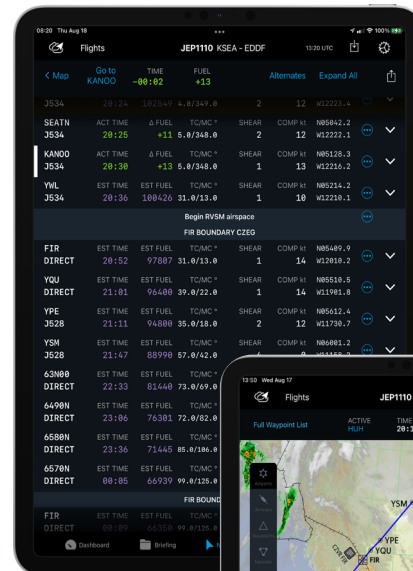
08:20 Thu Aug 18

100%

Flights

JEP1110 KSEA - EDDF

13:20 UTC

< Map

Go to KANOO

TIME -00:02

FUEL +13

Alternates

Expand All

J534 20:24 102549 4.8/349.0 2 12 W12223.4

SEATN ACT TIME Δ FUEL TC/MC ° SHEAR COMP kt N05042.2
J534 20:25 +11 5.0/348.0 2 12 W12222.1

KANOO ACT TIME Δ FUEL TC/MC ° SHEAR COMP kt N05128.3
J534 20:30 +13 5.8/348.0 1 13 W12216.2

YWL EST TIME EST FUEL TC/MC ° SHEAR COMP kt N05214.2
J534 20:36 100426 31.0/13.0 1 10 W12210.1

Begin RVSM airspace

FIR BOUNDARY CZEG

FIR EST TIME EST FUEL TC/MC ° SHEAR COMP kt N05409.9
DIRECT 20:52 97807 31.0/13.0 1 14 W12010.2

YQU EST TIME EST FUEL TC/MC ° SHEAR COMP kt N05510.5
DIRECT 21:01 96400 39.0/22.0 1 14 W11901.8

YPE EST TIME EST FUEL TC/MC ° SHEAR COMP kt N05612.4
J528 21:11 94800 35.0/18.0 2 12 W11730.7

YSM EST TIME EST FUEL TC/MC ° SHEAR COMP kt N06001.2
J528 21:47 88990 57.0/42.0

63N00 EST TIME EST FUEL TC/MC °
DIRECT 22:33 81440 73.0/69.0

6490N EST TIME EST FUEL TC/MC °
DIRECT 23:06 76301 72.0/82.0

6580N EST TIME EST FUEL TC/MC °
DIRECT 23:36 71445 85.0/106.0

6570N EST TIME EST FUEL TC/MC °
DIRECT 00:05 66939 99.0/125.0

FIR BOUND

FIR EST TIME EST FUEL TC/MC °
DIRECT 00:09 66359 99.0/125.0

Dashboard

Briefing

13:50 Wed Aug 17

Flights

JEP1110

Full Waypoint List

ACTIVE HUH

TIME 20:1

YSM

YPE

YQU

FIR